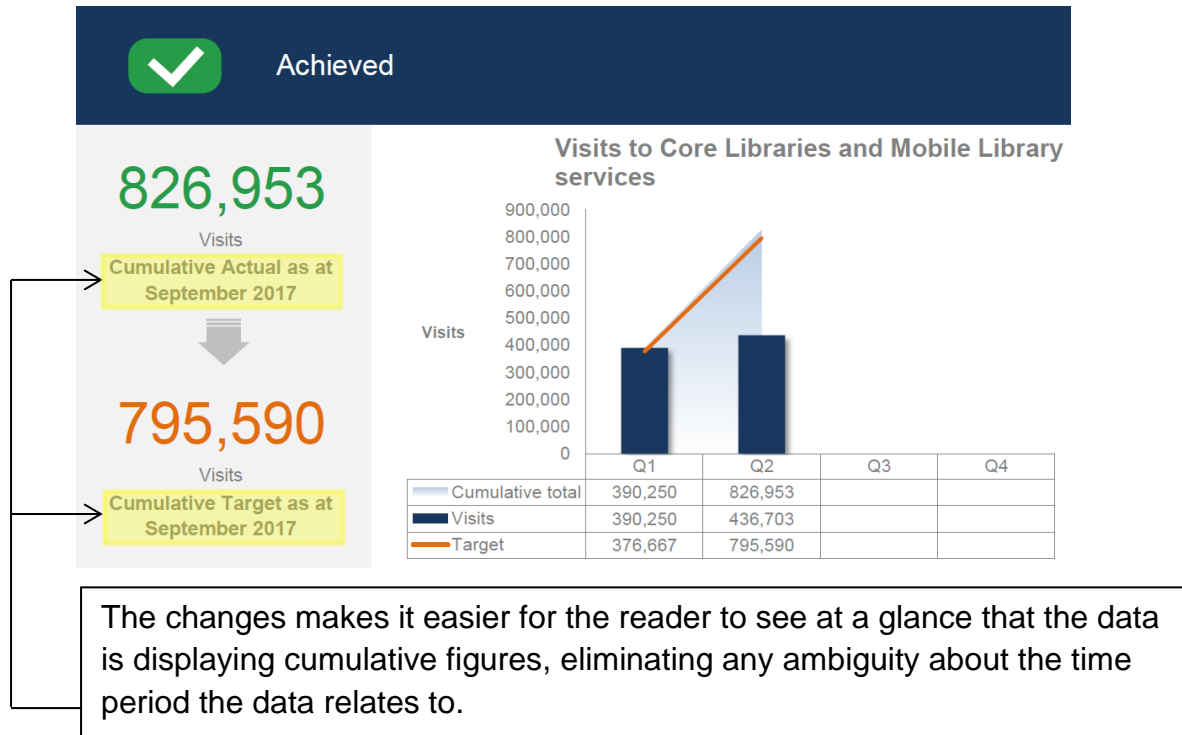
Achieved

826,953

Visits

Cumulative Actual as at September 2017

795,590

Visits

Cumulative Target as at September 2017

Visits to Core Libraries and Mobile Library services

Visits

900,000
800,000
700,000
600,000
500,000
400,000
300,000
200,000
100,000
0

| | Q1 | Q2 | Q3 | Q4 |
|---|---|---|---|---|
| Cumulative total | 390,250 | 826,953 | | |
| Visits | 390,250 | 436,703 | | |
| Target | 376,667 | 795,590 | | |

The changes makes it easier for the reader to see at a glance that the data is displaying cumulative figures, eliminating any ambiguity about the time period the data relates to.